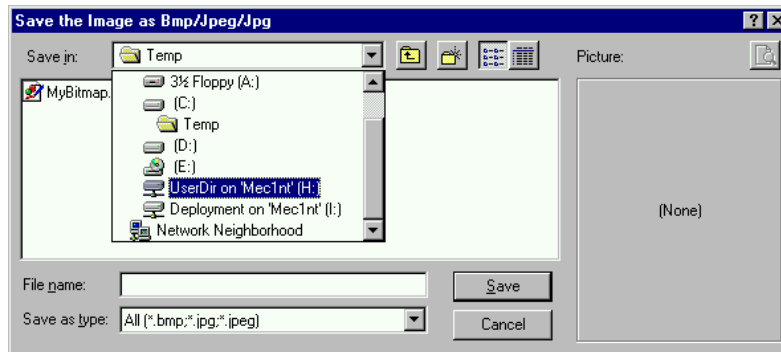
Save the Image as Bmp/Jpeg/Jpg

?

Save in: Temp

Picture:

MyBitmap.

3½ Floppy (A:)
(C:)
Temp
(D:)
(E:)
UserDir on 'Mec1nt' (H:)
Deployment on 'Mec1nt' (I:)
Network Neighborhood

(None)

File name:

Save

Save as type: All (*.bmp;*.jpg;*.jpeg)

Cancel